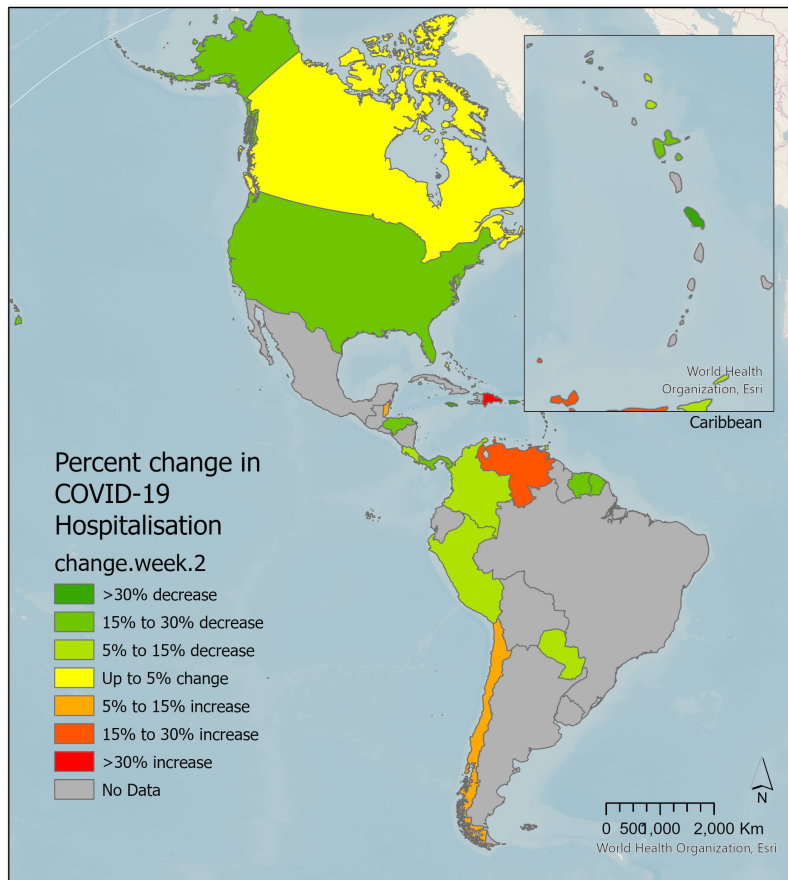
World Health Organization, Esri

Caribbean

Percent change in COVID-19 Hospitalisation

change.week.2

>30% decrease
15% to 30% decrease
5% to 15% decrease
Up to 5% change
5% to 15% increase
15% to 30% increase
>30% increase
No Data

N

0 500 1,000 2,000 Km

World Health Organization, Esri